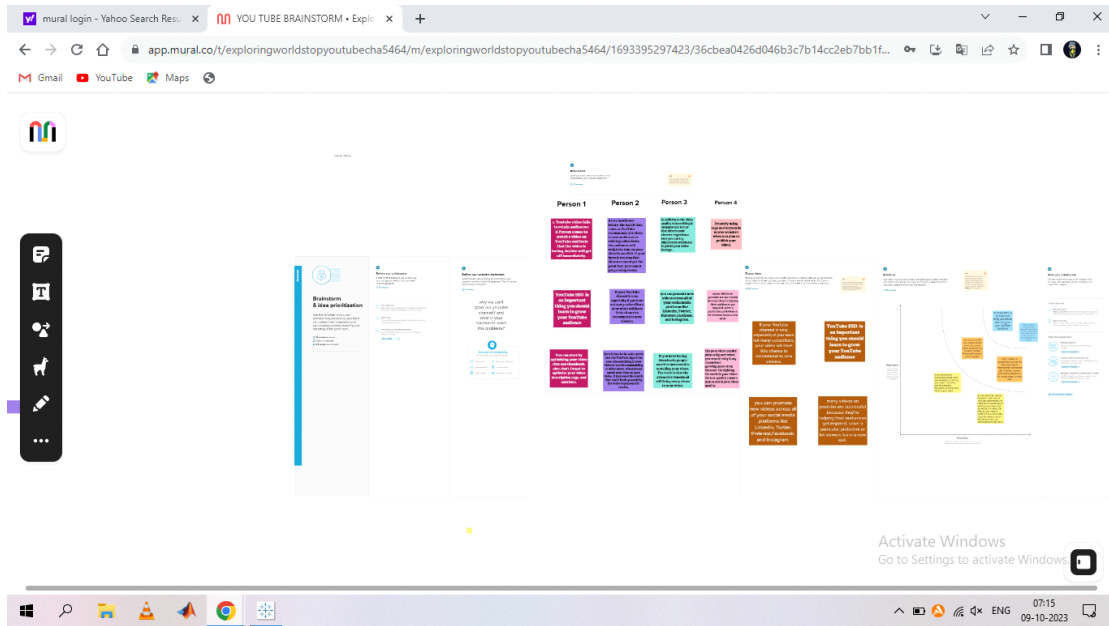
mural login - Yahoo Search Resu ×
YOU TUBE BRAINSTORM • Explo ×
+

app.mural.co/t/exploringworldstopyoutubecha5464/m/exploringworldstopyoutubecha5464/1693395297423/36cbea0426d046b3c7b14cc2eb7bb1f...

Gmail YouTube Maps

Brainstorm & idea prioritization

Person 1
Person 2
Person 3
Person 4

Why we can't grow our youtube channel? and what is your solution to solve this problem?

YouTube SEO is an important thing you should learn to grow your YouTube audience

If your YouTube channel is new, especially if you have not many subscribers, your views will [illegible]

YouTube SEO is an important thing you should learn to grow your YouTube audience

you can promote new videos across all of your social media platforms like Linkedin, Twitter, Pinterest, facebook, and Instagram.

many videos on youtube are successful because they're helping their audience to get inspired, solve a particular problem or for express fun in a new way

Activate Windows
Go to Settings to activate Windows.

ENG
07:15
09-10-2023